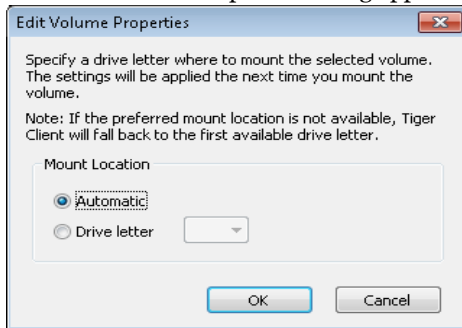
Edit Volume Properties

Specify a drive letter where to mount the selected volume. The settings will be applied the next time you mount the volume.

Note: If the preferred mount location is not available, Tiger Client will fall back to the first available drive letter.

Mount Location

Automatic

Drive letter

OK

Cancel